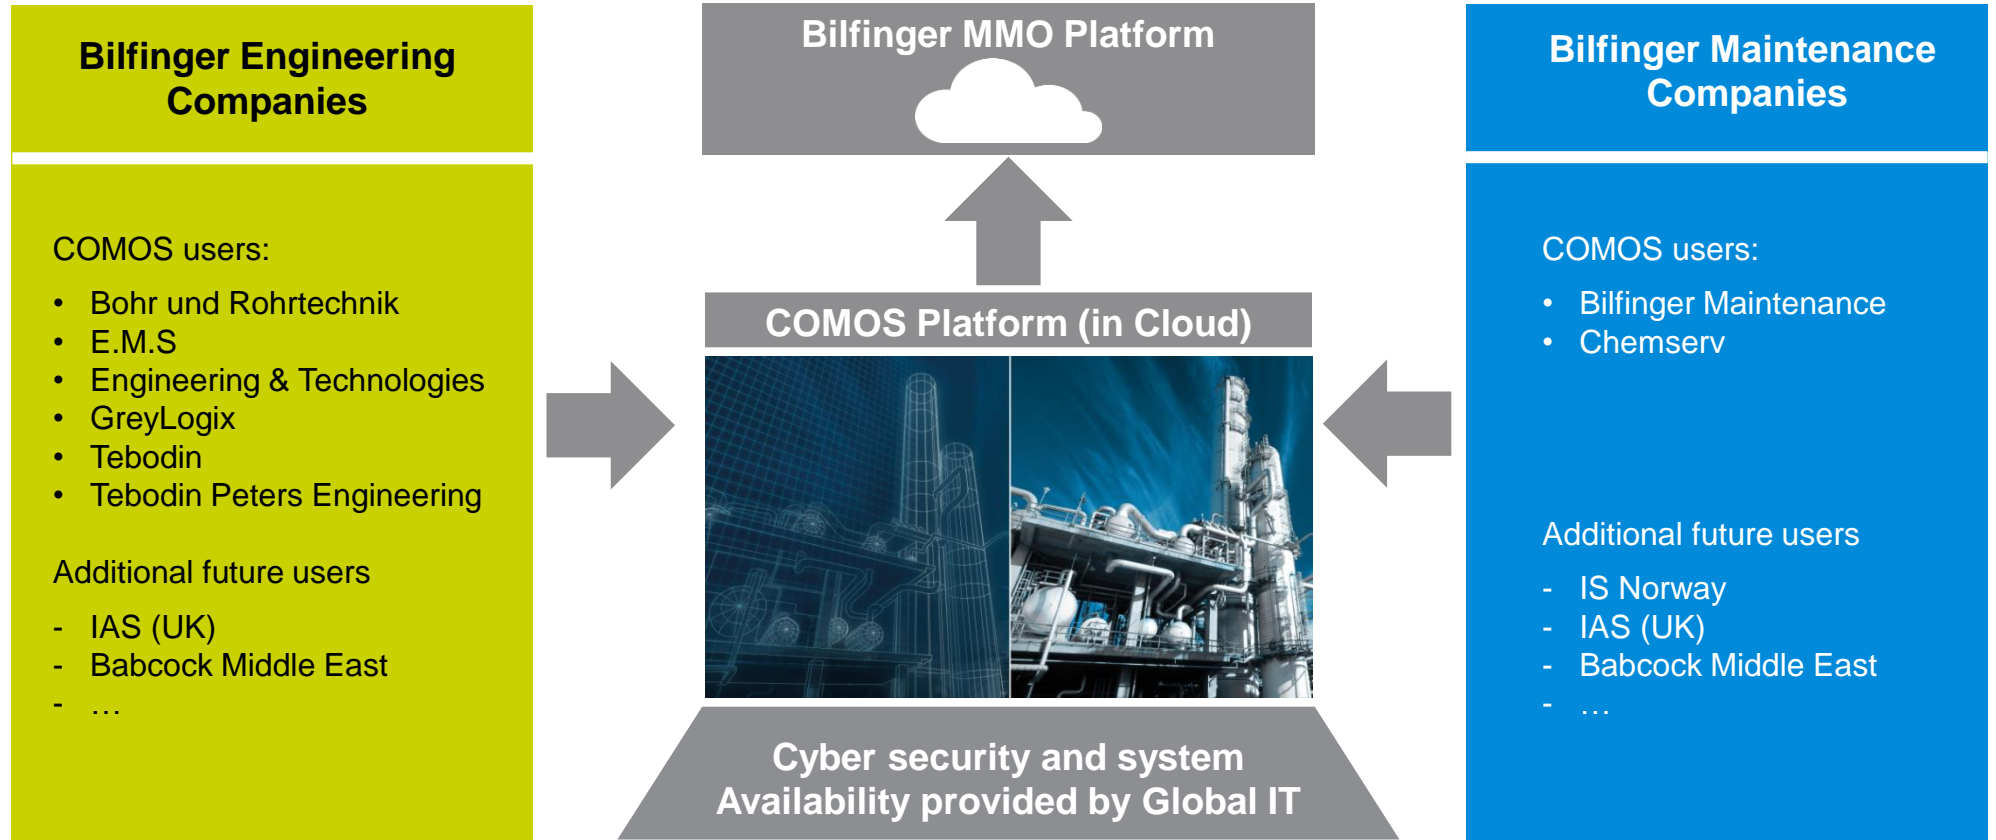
Bilfinger Engineering Companies

COMOS users:

- Bohr und Rohrtechnik
- E.M.S
- Engineering & Technologies
- GreyLogix
- Tebodin
- Tebodin Peters Engineering

Additional future users

- IAS (UK)
- Babcock Middle East
- …

Bilfinger MMO Platform

COMOS Platform (in Cloud)

Cyber security and system Availability provided by Global IT

Bilfinger Maintenance Companies

COMOS users:

- Bilfinger Maintenance
- Chemserv

Additional future users

- IS Norway
- IAS (UK)
- Babcock Middle East
- …